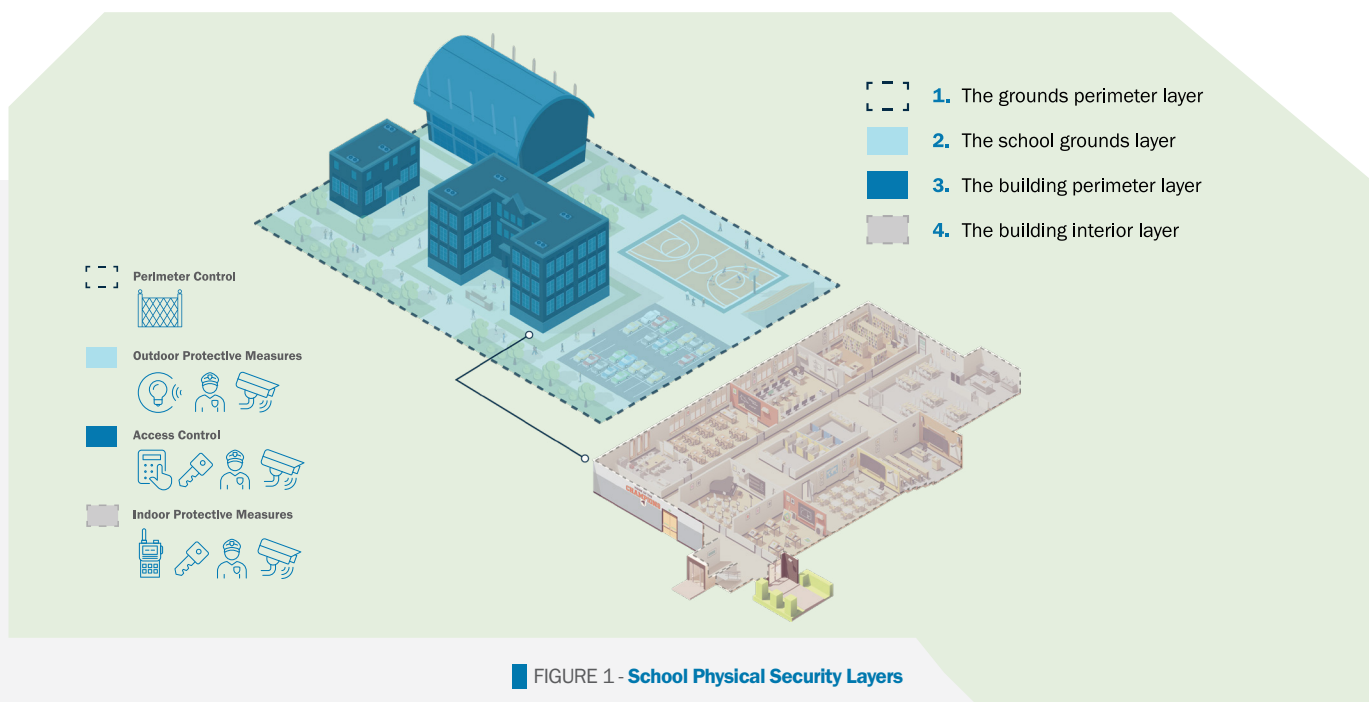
1. The grounds perimeter layer
2. The school grounds layer
3. The building perimeter layer
4. The building interior layer

Perimeter Control

Outdoor Protective Measures

Access Control

Indoor Protective Measures

FIGURE 1 - School Physical Security Layers